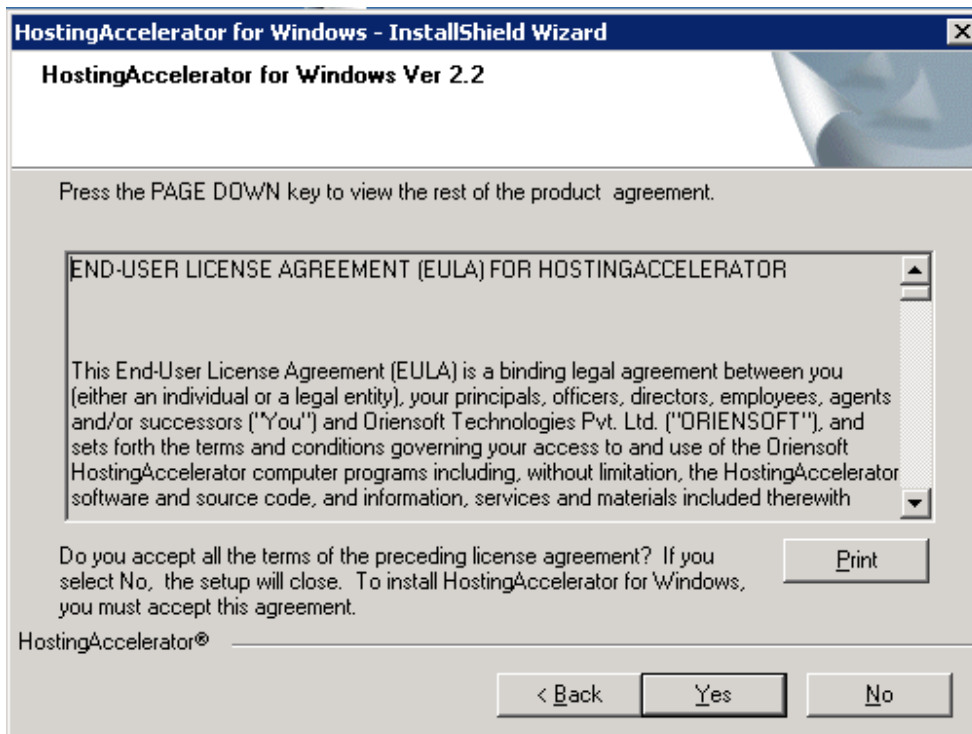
HostingAccelerator for Windows - InstallShield Wizard

HostingAccelerator for Windows Ver 2.2

Press the PAGE DOWN key to view the rest of the product agreement.

END-USER LICENSE AGREEMENT (EULA) FOR HOSTINGACCELERATOR

This End-User License Agreement (EULA) is a binding legal agreement between you (either an individual or a legal entity), your principals, officers, directors, employees, agents and/or successors ("You") and Oriensoft Technologies Pvt. Ltd. ("ORIENSOFT"), and sets forth the terms and conditions governing your access to and use of the Oriensoft HostingAccelerator computer programs including, without limitation, the HostingAccelerator software and source code, and information, services and materials included therewith

Do you accept all the terms of the preceding license agreement? If you select No, the setup will close. To install HostingAccelerator for Windows, you must accept this agreement.

Print

HostingAccelerator®

< Back

Yes

No